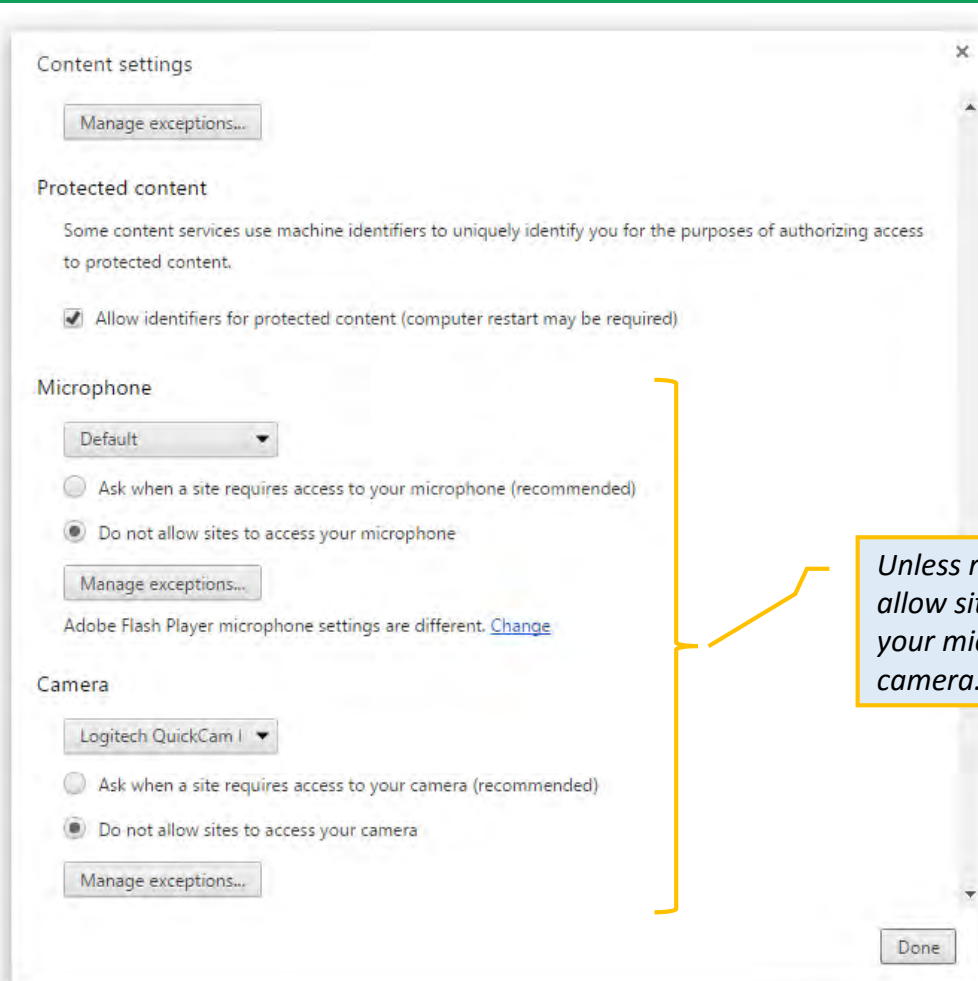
Content settings

×

Manage exceptions...

Protected content

Some content services use machine identifiers to uniquely identify you for the purposes of authorizing access to protected content.

Allow identifiers for protected content (computer restart may be required)

Microphone

Default

Ask when a site requires access to your microphone (recommended)

Do not allow sites to access your microphone

Manage exceptions...

Adobe Flash Player microphone settings are different. Change

Camera

Logitech QuickCam I

Ask when a site requires access to your camera (recommended)

Do not allow sites to access your camera

Manage exceptions...

Done

Unless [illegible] allow si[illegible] your mi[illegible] camera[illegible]